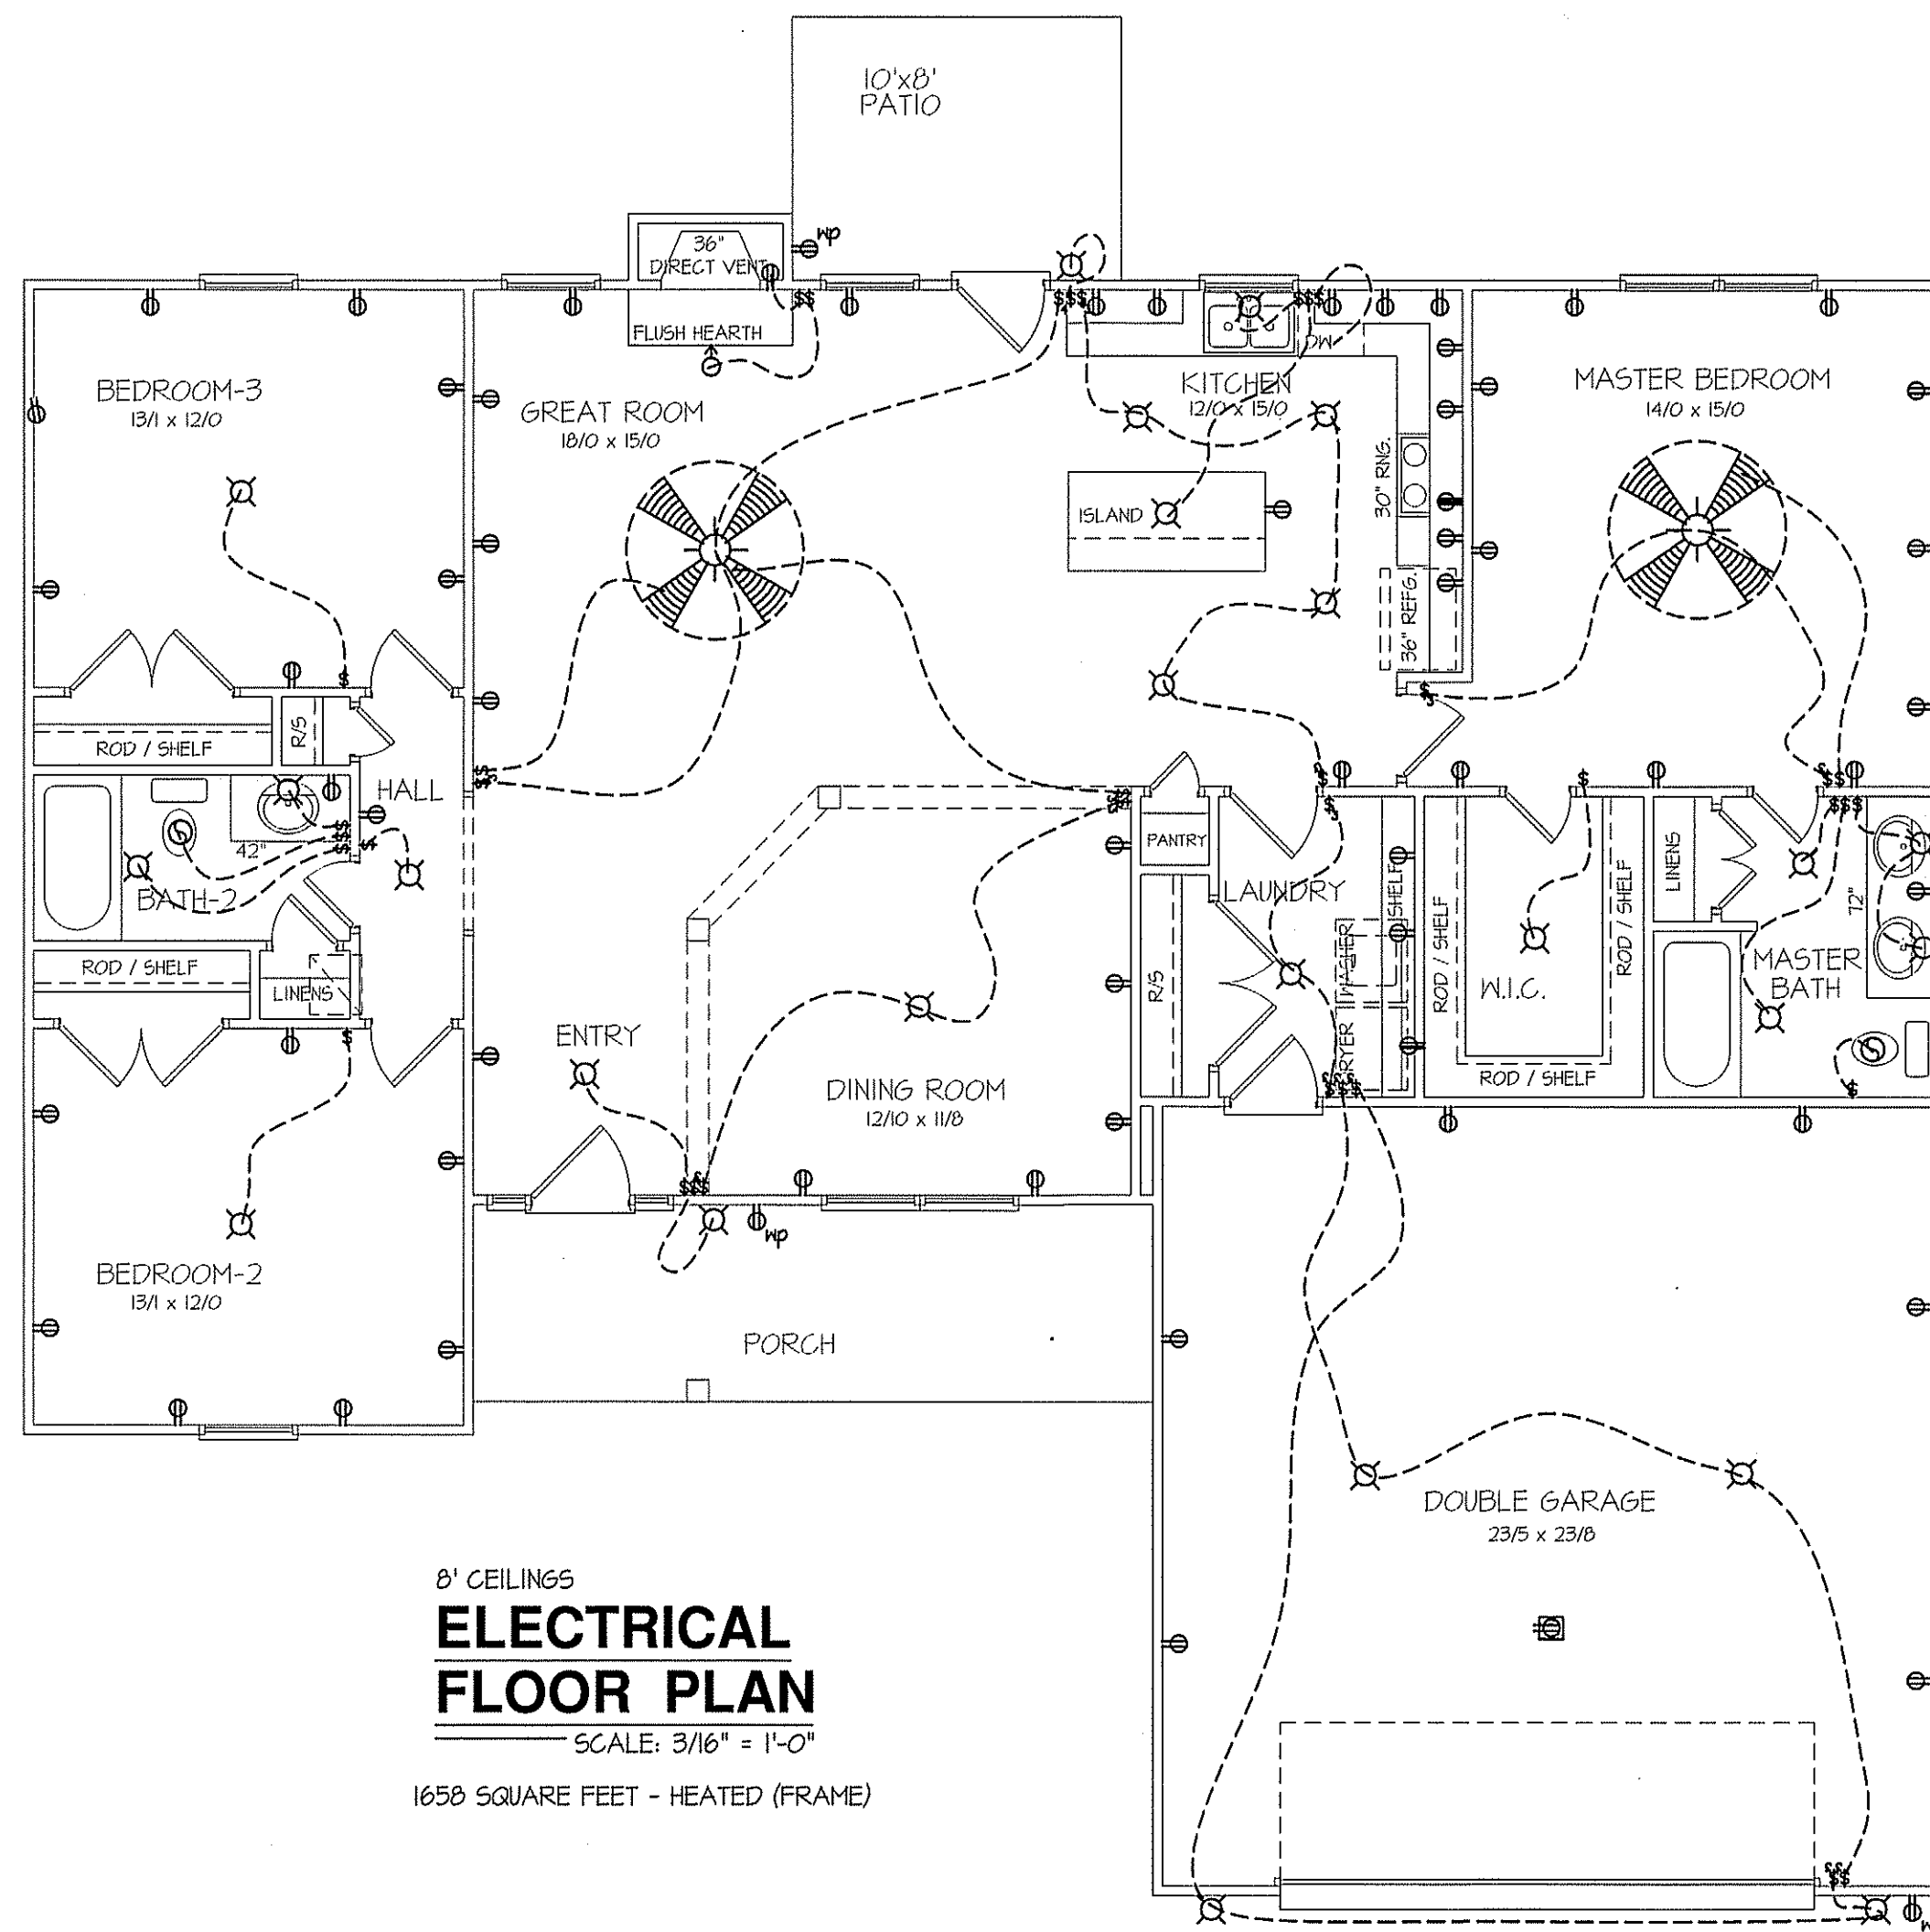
10'x8'
PATIO

36"
DIRECT VENT
WP
FLUSH HEARTH
$$
$$$
$$$
DW

BEDROOM-3
13/1 x 12/0

GREAT ROOM
18/0 x 15/0

KITCHEN
12/0 x 15/0

ISLAND

30" RNG.

36" REFG.

MASTER BEDROOM
14/0 x 15/0

ROD / SHELF
R/S
HALL
$$
42"
$$$
BATH-2
ROD / SHELF
LINENS

PANTRY
LAUNDRY
R/S
WASHER
DRYER
SHELF
ROD / SHELF
W.I.C.
ROD / SHELF
ROD / SHELF
LINENS
72"
MASTER BATH
$$$

ENTRY

DINING ROOM
12/10 x 11/8

$$$
WP

BEDROOM-2
13/1 x 12/0

PORCH

DOUBLE GARAGE
23/5 x 23/8

8' CEILINGS
ELECTRICAL
FLOOR PLAN
SCALE: 3/16" = 1'-0"

1658 SQUARE FEET - HEATED (FRAME)